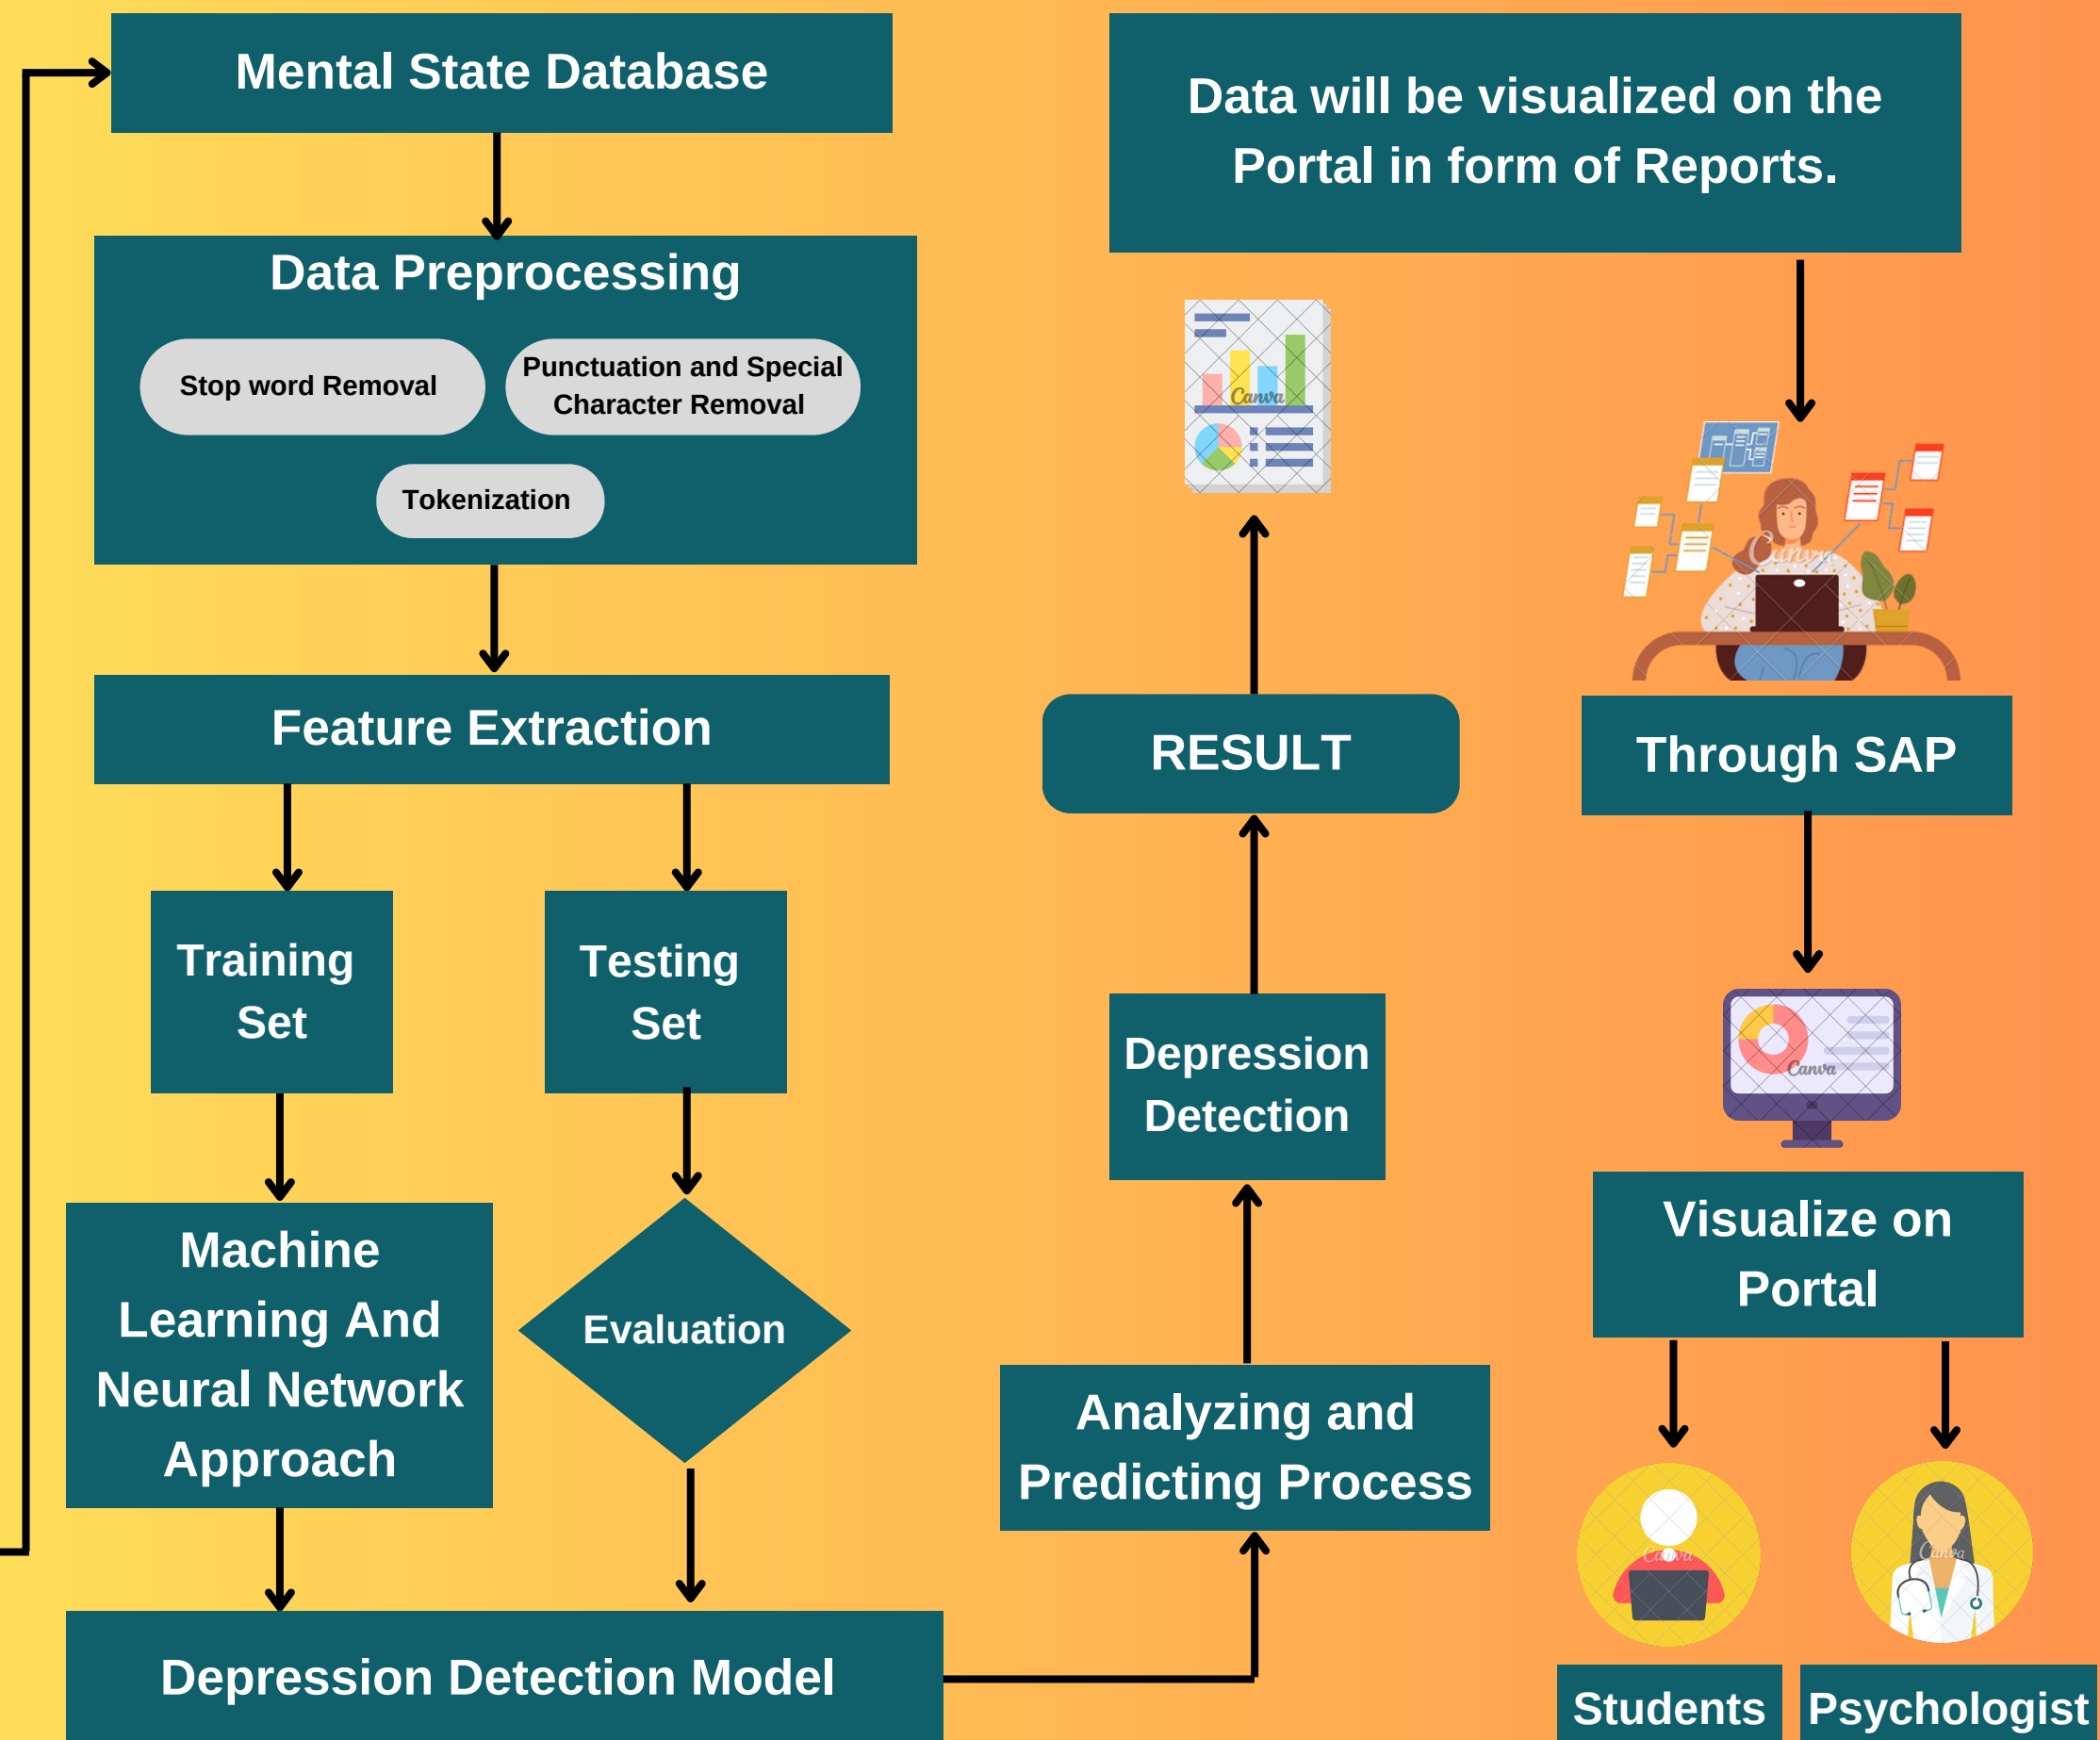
Mental State Database

Data Preprocessing

Stop word Removal

Punctuation and Special Character Removal

Tokenization

Feature Extraction

Training Set

Testing Set

Machine Learning And Neural Network Approach

Evaluation

Depression Detection Model

Data will be visualized on the Portal in form of Reports.

Canva

RESULT

Through SAP

Depression Detection

Analyzing and Predicting Process

Visualize on Portal

Students

Psychologist